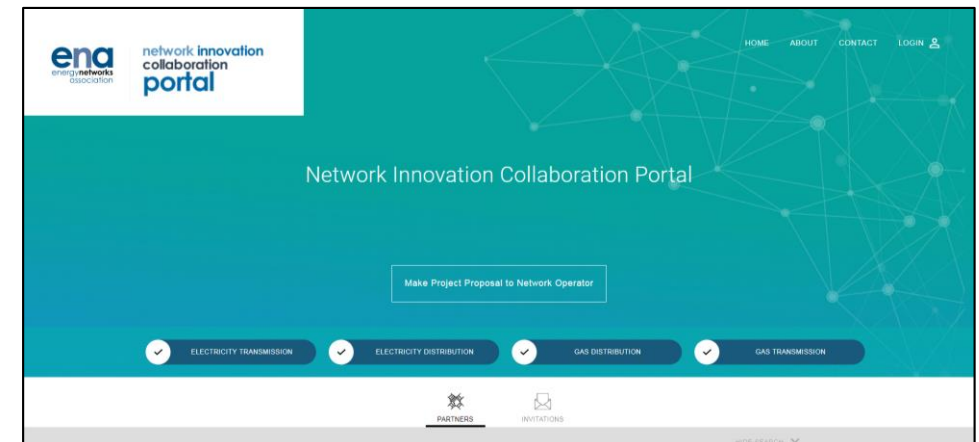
ena energynetworks association

network innovation collaboration portal

HOME ABOUT CONTACT LOGIN

Network Innovation Collaboration Portal

Make Project Proposal to Network Operator

ELECTRICITY TRANSMISSION

ELECTRICITY DISTRIBUTION

GAS DISTRIBUTION

GAS TRANSMISSION

PARTNERS

INVITATIONS

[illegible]